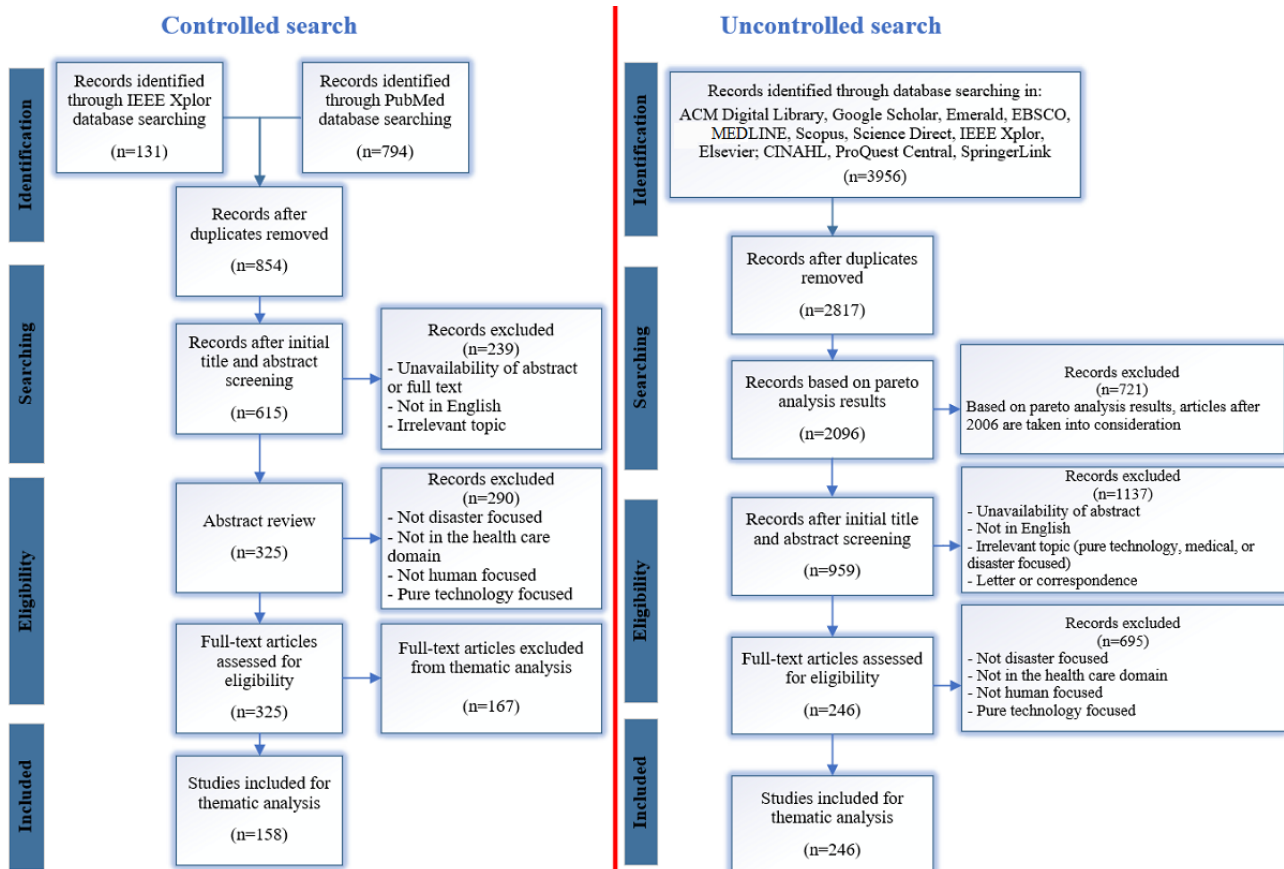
Controlled search

Identification

Records identified through IEEE Xplor database searching

(n=131)

Records identified through PubMed database searching

(n=794)

Records after duplicates removed

(n=854)

Searching

Records after initial title and abstract screening

(n=615)

Records excluded
(n=239)
- Unavailability of abstract or full text
- Not in English
- Irrelevant topic

Eligibility

Abstract review

(n=325)

Records excluded
(n=290)
- Not disaster focused
- Not in the health care domain
- Not human focused
- Pure technology focused

Full-text articles assessed for eligibility

(n=325)

Full-text articles excluded from thematic analysis

(n=167)

Included

Studies included for thematic analysis

(n=158)

Uncontrolled search

Identification

Records identified through database searching in:
ACM Digital Library, Google Scholar, Emerald, EBSCO, MEDLINE, Scopus, Science Direct, IEEE Xplor, Elsevier; CINAHL, ProQuest Central, SpringerLink
(n=3956)

Records after duplicates removed

(n=2817)

Searching

Records based on pareto analysis results

(n=2096)

Records excluded
(n=721)
Based on pareto analysis results, articles after 2006 are taken into consideration

Eligibility

Records after initial title and abstract screening

(n=959)

Records excluded
(n=1137)
- Unavailability of abstract
- Not in English
- Irrelevant topic (pure technology, medical, or disaster focused)
- Letter or correspondence

Full-text articles assessed for eligibility

(n=246)

Records excluded
(n=695)
- Not disaster focused
- Not in the health care domain
- Not human focused
- Pure technology focused

Included

Studies included for thematic analysis

(n=246)